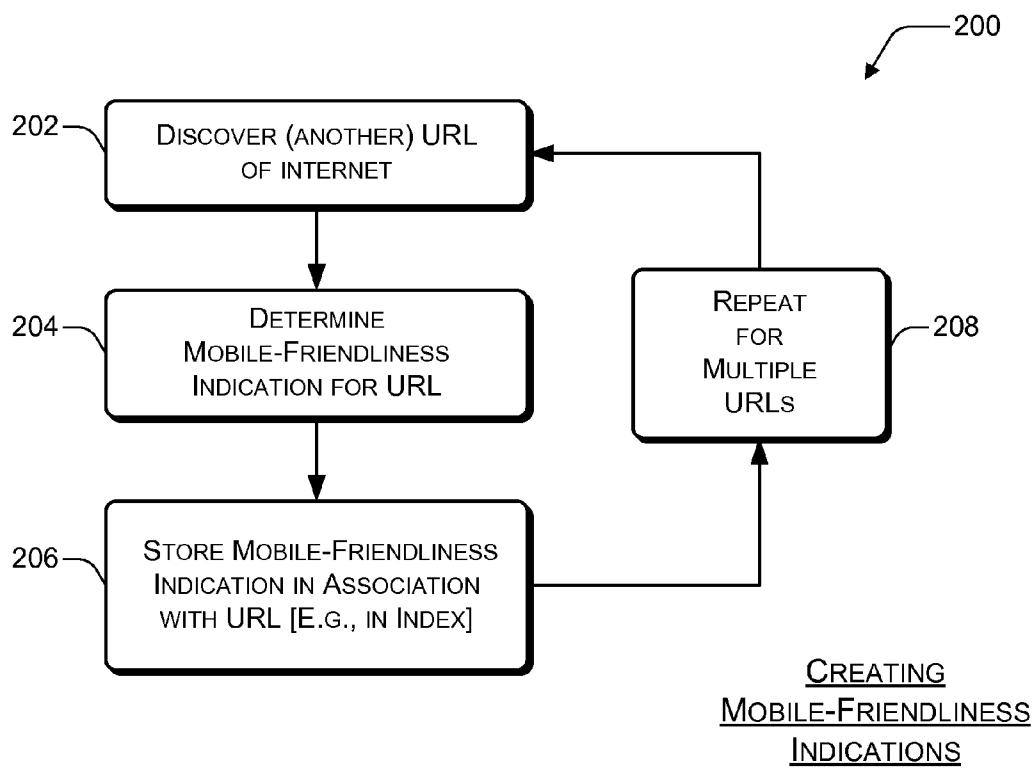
200

202

Discover (another) URL of internet

204

Determine Mobile-Friendliness Indication for URL

206

Store Mobile-Friendliness Indication in Association with URL [E.g., in Index]

Repeat for Multiple URLs

208

Creating Mobile-Friendliness Indications